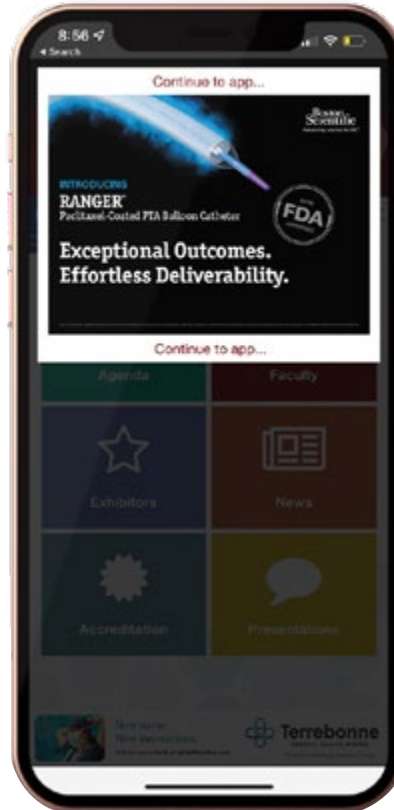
8:56
◂ Search

Continue to app...

Boston Scientific
Advancing science for life

INTRODUCING
RANGER
Paclitaxel-Coated PTA Balloon Catheter

FDA

Exceptional Outcomes. Effortless Deliverability.

Continue to app...

Agenda

Faculty

Exhibitors

News

Accreditation

Presentations

New name. New specialties.

Terrebonne
GENERAL HEALTH SYSTEM